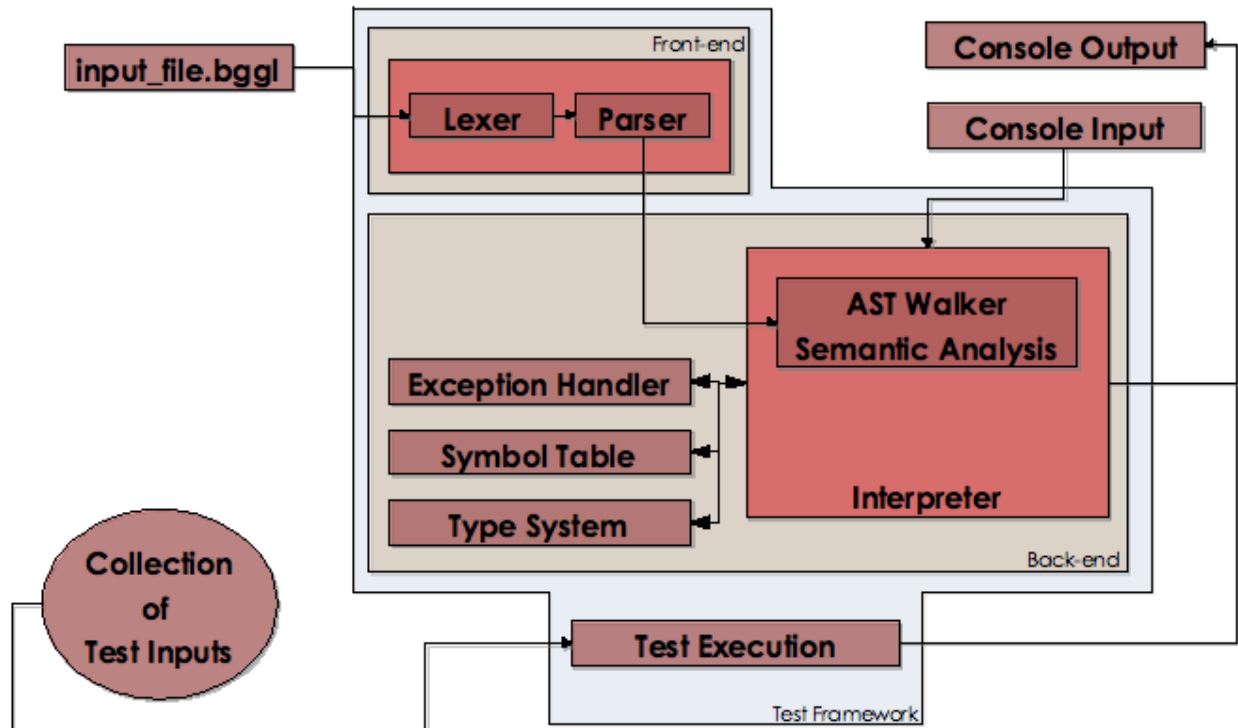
input_file.bggl

Front-end

Lexer

Parser

Console Output

Console Input

AST Walker
Semantic Analysis

Exception Handler

Symbol Table

Type System

Interpreter

Back-end

Collection
of
Test Inputs

Test Execution

Test Framework